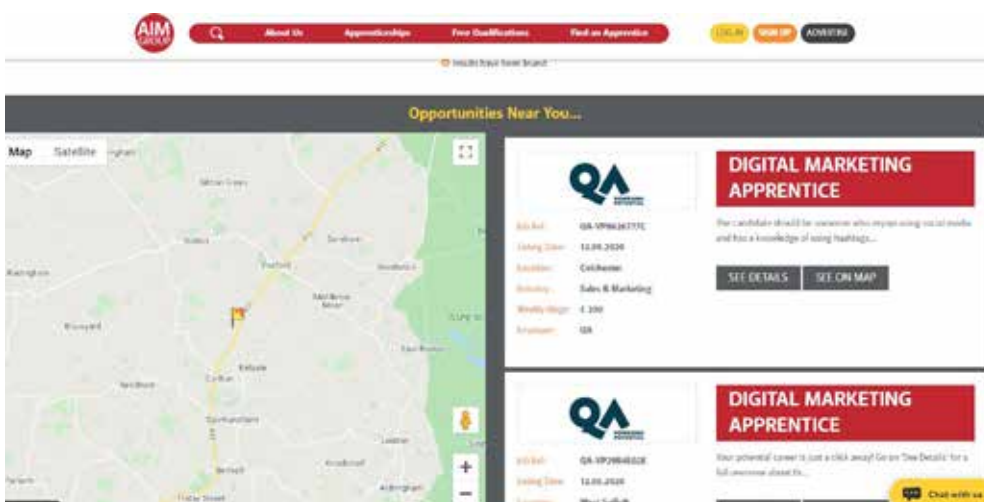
AIM GROUP

About Us
Apprenticeships
Free Qualifications
Find an Apprentice

LOG IN
SIGN UP
ADVERTISE

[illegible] results have been found

Opportunities Near You...

Map
Satellite

QA

DIGITAL MARKETING APPRENTICE

The candidate should be someone who enjoys using social media and has a knowledge of using hashtags...

Job Ref: QA-VP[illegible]
Closing Date: 12.09.2020
Location: Colchester
Industry: Sales & Marketing
Weekly Wage: £ 200
Employer: QA

SEE DETAILS
SEE ON MAP

QA

DIGITAL MARKETING APPRENTICE

Your potential career is just a click away! Go on 'See Details' for a full overview about its...

Job Ref: QA-VP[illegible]
Closing Date: 12.09.2020
Location: West Suffolk

Chat with us